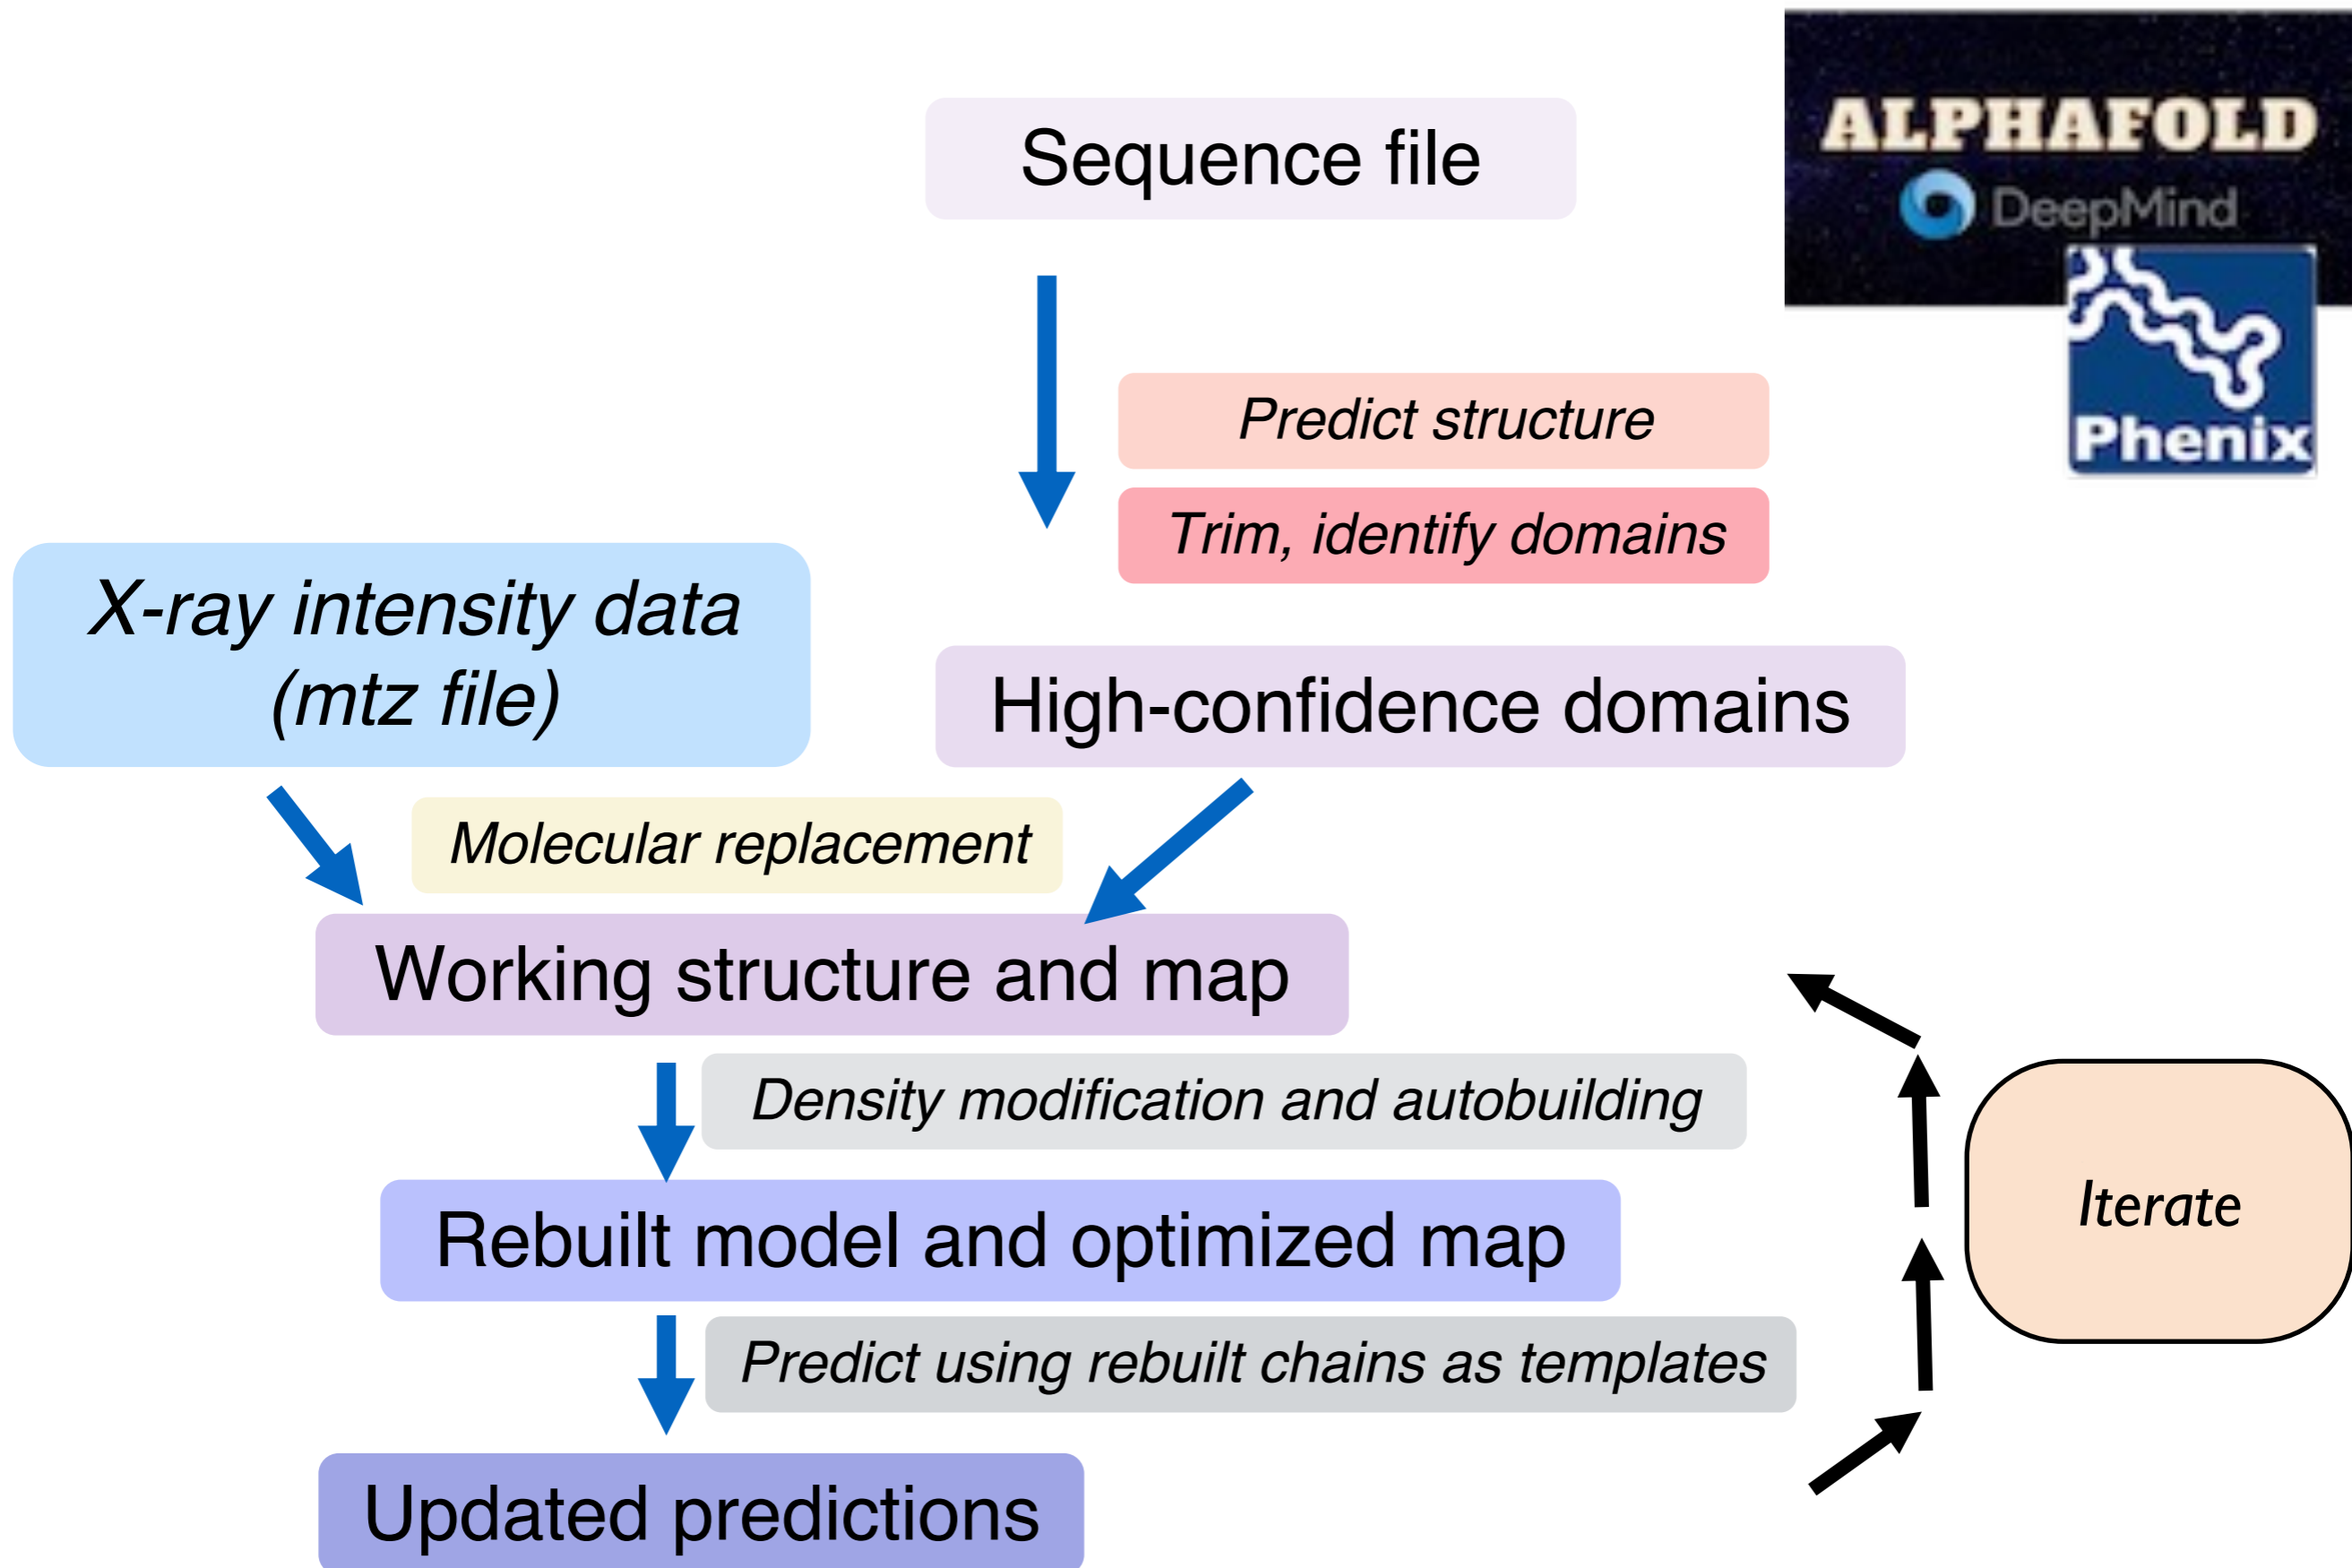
ALPHAFOLD
DeepMind
Phenix

Sequence file

Predict structure

Trim, identify domains

X-ray intensity data (mtz file)

High-confidence domains

Molecular replacement

Working structure and map

Density modification and autobuilding

Rebuilt model and optimized map

Predict using rebuilt chains as templates

Updated predictions

Iterate